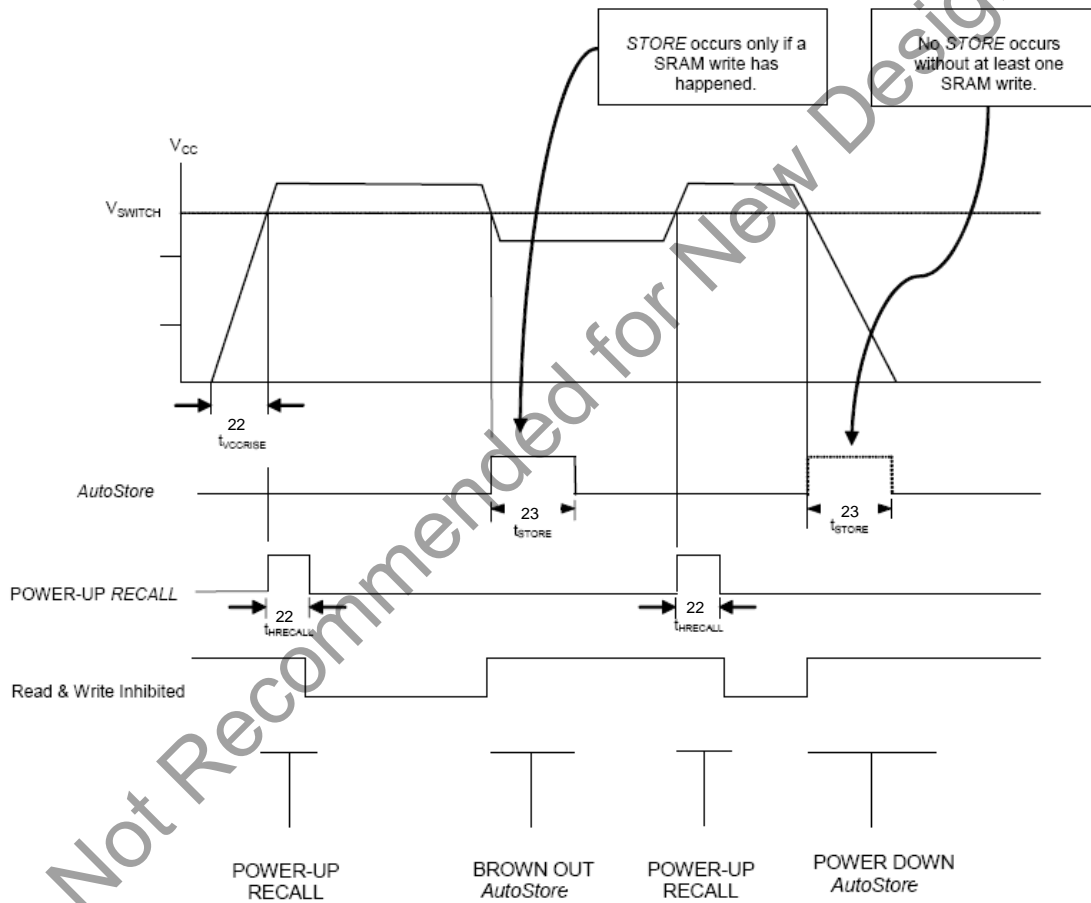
STORE occurs only if a SRAM write has happened.

No STORE occurs without at least one SRAM write.

$V_{CC}$

$V_{SWITCH}$

22
$t_{VCCRISE}$

AutoStore

23
$t_{STORE}$

23
$t_{STORE}$

POWER-UP RECALL

22
$t_{HRECALL}$

22
$t_{HRECALL}$

Read & Write Inhibited

POWER-UP RECALL

BROWN OUT AutoStore

POWER-UP RECALL

POWER DOWN AutoStore

Not Recommended for New Designs